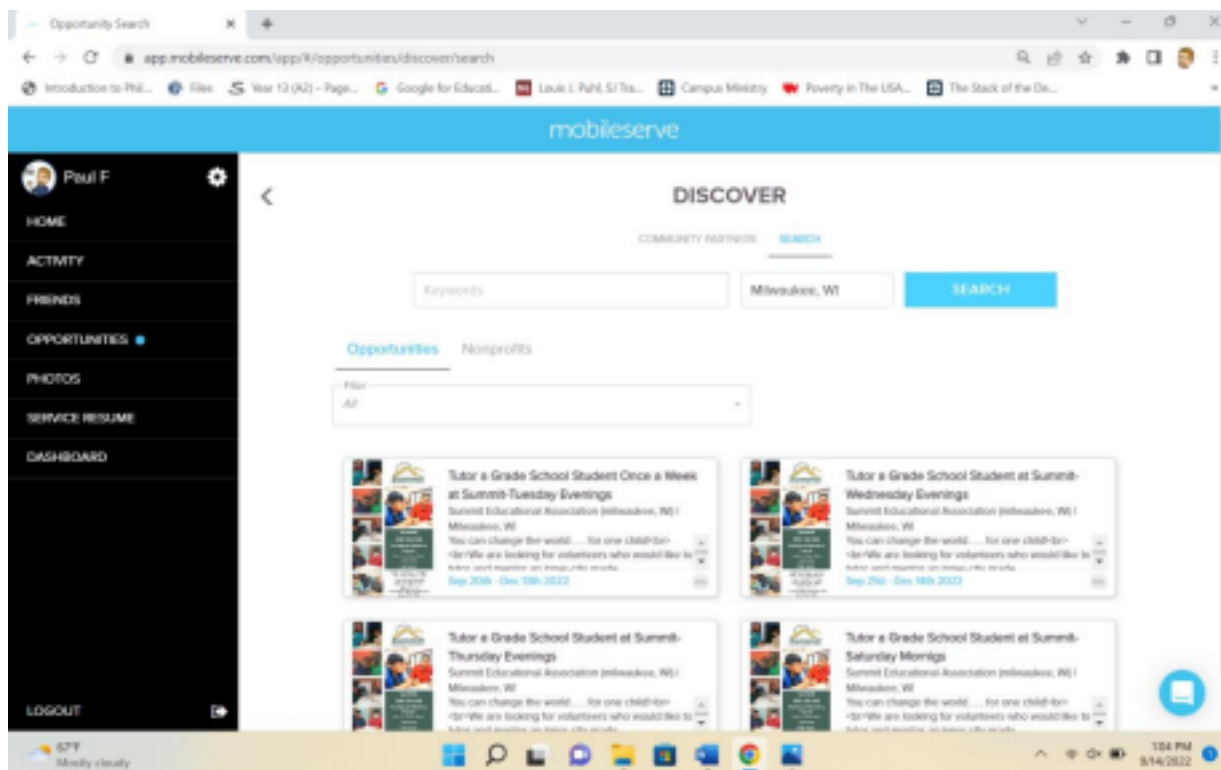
Opportunity Search

app.mobileserve.com/app/#/opportunities/discover/search

Introduction to Phil... Files Year 13 (A2) – Page... Google for Educati... Louis J. Pahl, SJ Tra... Campus Ministry Poverty in The USA... The Stack of the De...

mobileserve

Paul F

HOME

ACTIVITY

FRIENDS

OPPORTUNITIES

PHOTOS

SERVICE RESUME

DASHBOARD

LOGOUT

DISCOVER

COMMUNITY PARTNERS SEARCH

Keywords

Milwaukee, WI

SEARCH

Opportunities Nonprofits

Filter

All

Tutor a Grade School Student Once a Week at Summit-Tuesday Evenings

Summit Educational Association (milwaukee, WI) | Milwaukee, WI

You can change the world.... for one child<br> <br>We are looking for volunteers who would like to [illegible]

Sep 20th - Dec 13th 2022

Tutor a Grade School Student at Summit-Wednesday Evenings

Summit Educational Association (milwaukee, WI) | Milwaukee, WI

You can change the world.... for one child<br> <br>We are looking for volunteers who would like to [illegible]

Sep 21st - Dec 14th 2022

Tutor a Grade School Student at Summit-Thursday Evenings

Summit Educational Association (milwaukee, WI) | Milwaukee, WI

You can change the world.... for one child<br> <br>We are looking for volunteers who would like to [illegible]

Tutor a Grade School Student at Summit-Saturday Mornigs

Summit Educational Association (milwaukee, WI) | Milwaukee, WI

You can change the world.... for one child<br> <br>We are looking for volunteers who would like to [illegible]

67°F
Mostly cloudy

1:04 PM
9/14/2022